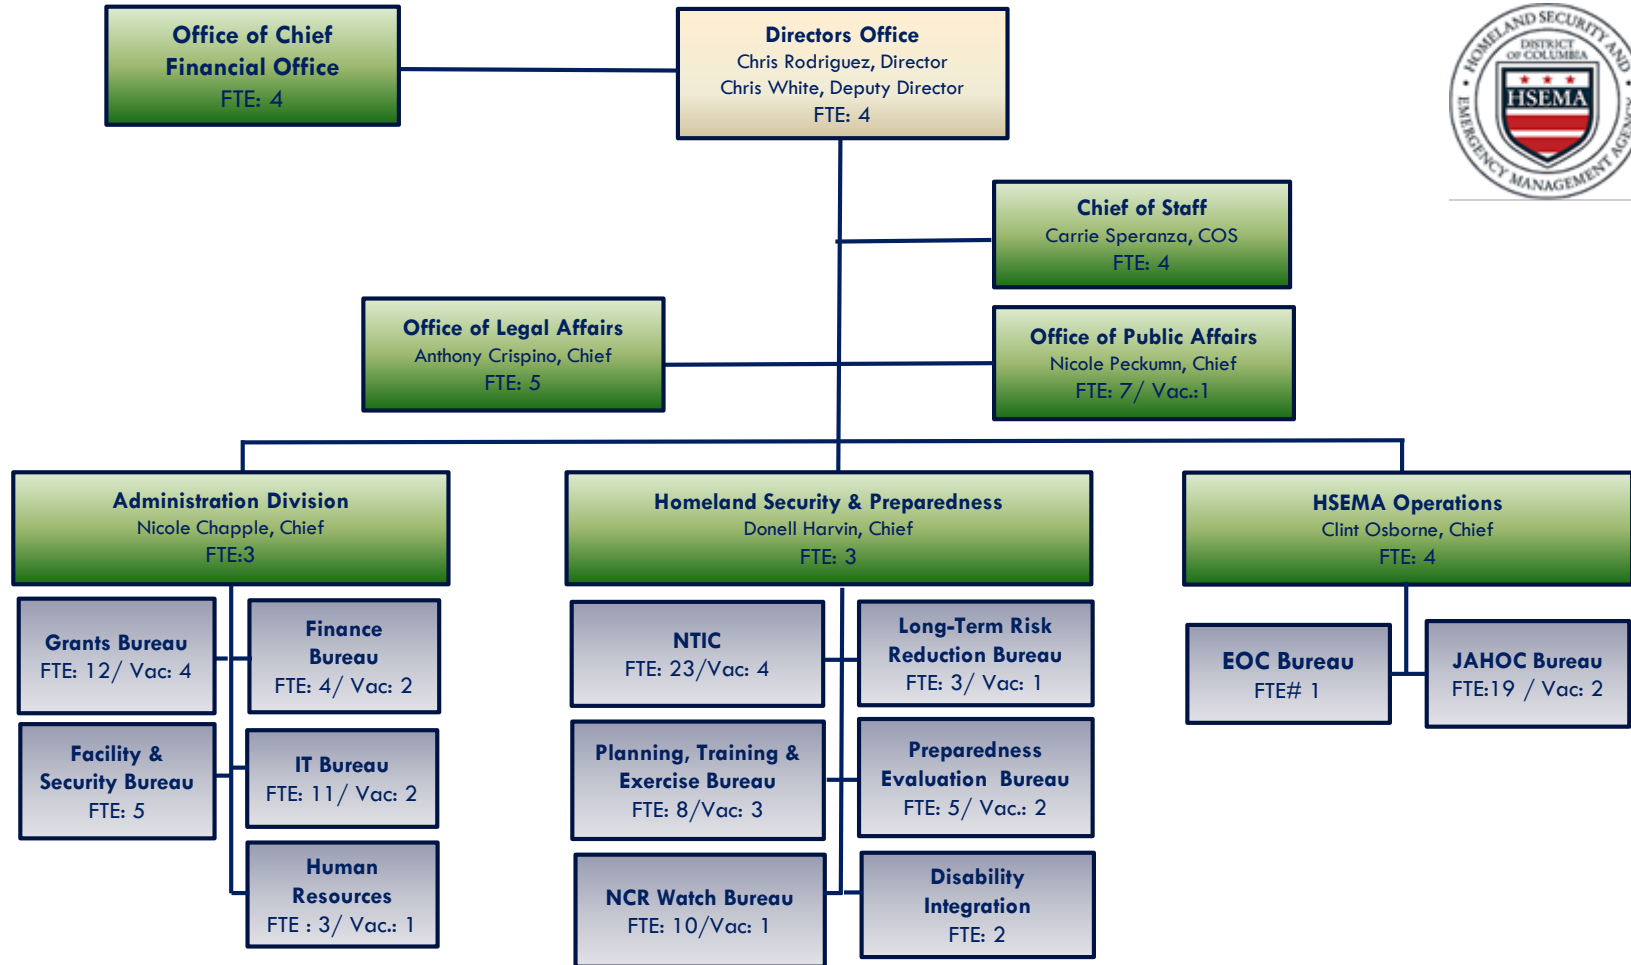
Office of Chief Financial Office
FTE: 4

Directors Office
Chris Rodriguez, Director
Chris White, Deputy Director
FTE: 4

HOMELAND SECURITY AND EMERGENCY MANAGEMENT AGENCY
DISTRICT OF COLUMBIA
HSEMA

Chief of Staff
Carrie Speranza, COS
FTE: 4

Office of Legal Affairs
Anthony Crispino, Chief
FTE: 5

Office of Public Affairs
Nicole Peckumn, Chief
FTE: 7/ Vac.:1

Administration Division
Nicole Chapple, Chief
FTE:3

Grants Bureau
FTE: 12/ Vac: 4

Finance Bureau
FTE: 4/ Vac: 2

Facility & Security Bureau
FTE: 5

IT Bureau
FTE: 11/ Vac: 2

Human Resources
FTE : 3/ Vac.: 1

Homeland Security & Preparedness
Donell Harvin, Chief
FTE: 3

NTIC
FTE: 23/Vac: 4

Long-Term Risk Reduction Bureau
FTE: 3/ Vac: 1

Planning, Training & Exercise Bureau
FTE: 8/Vac: 3

Preparedness Evaluation Bureau
FTE: 5/ Vac.: 2

NCR Watch Bureau
FTE: 10/Vac: 1

Disability Integration
FTE: 2

HSEMA Operations
Clint Osborne, Chief
FTE: 4

EOC Bureau
FTE# 1

JAHOC Bureau
FTE:19 / Vac: 2